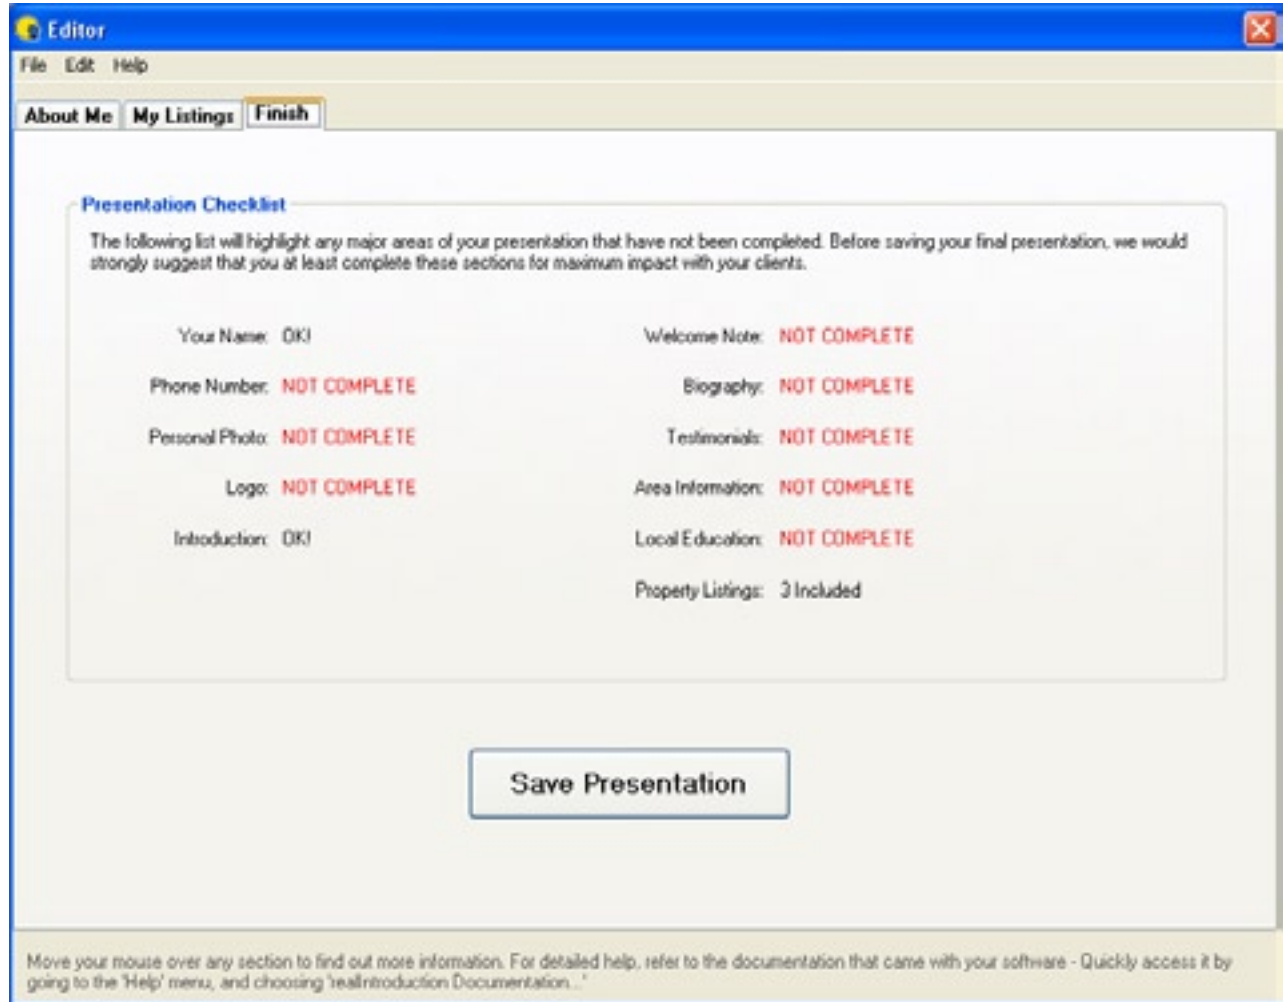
Editor

File Edit Help

About Me My Listings Finish

Presentation Checklist

The following list will highlight any major areas of your presentation that have not been completed. Before saving your final presentation, we would strongly suggest that you at least complete these sections for maximum impact with your clients.

Your Name: OK!

Phone Number: NOT COMPLETE

Personal Photo: NOT COMPLETE

Logo: NOT COMPLETE

Introduction: OK!

Welcome Note: NOT COMPLETE

Biography: NOT COMPLETE

Testimonials: NOT COMPLETE

Area Information: NOT COMPLETE

Local Education: NOT COMPLETE

Property Listings: 3 Included

Save Presentation

Move your mouse over any section to find out more information. For detailed help, refer to the documentation that came with your software - Quickly access it by going to the 'Help' menu, and choosing 'realIntroduction Documentation...'